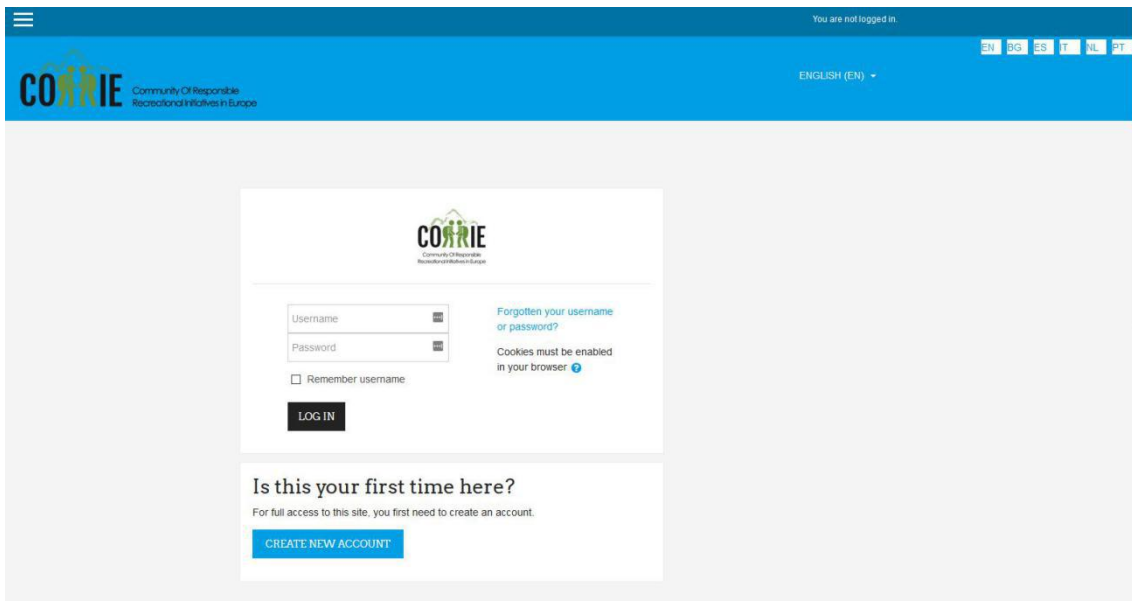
You are not logged in.

EN BG ES IT NL PT

CORRIE Community Of Responsible Recreational Initiatives in Europe

ENGLISH (EN)

CORRIE Community Of Responsible Recreational Initiatives in Europe

Username

Password

Remember username

LOG IN

Forgotten your username or password?

Cookies must be enabled in your browser

Is this your first time here?

For full access to this site, you first need to create an account.

CREATE NEW ACCOUNT